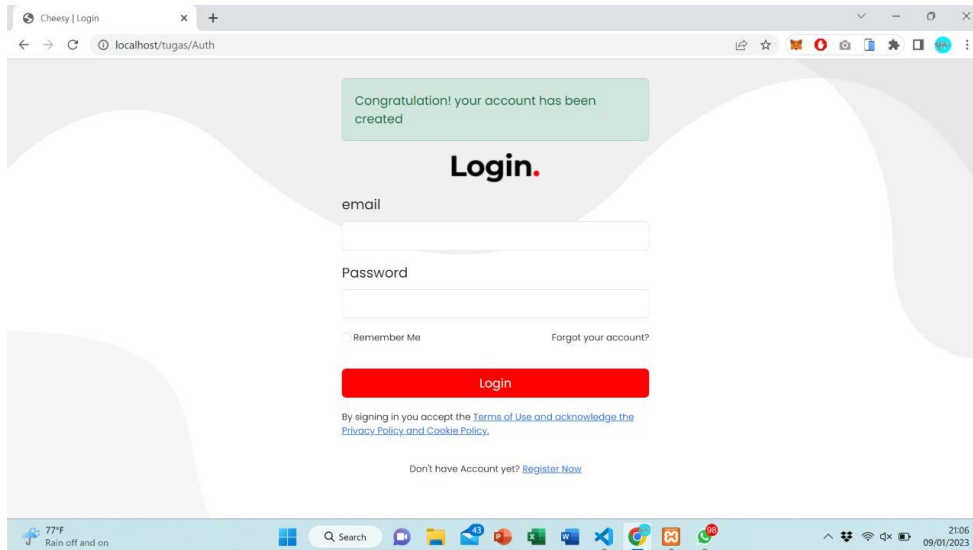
Cheesy | Login
localhost/tugas/Auth

Congratulation! your account has been created

Login.

email

Password

Remember Me

Forgot your account?

Login

By signing in you accept the Terms of Use and acknowledge the Privacy Policy and Cookie Policy.

Don't have Account yet? Register Now

77°F
Rain off and on

Search

43

98

21:06
09/01/2023